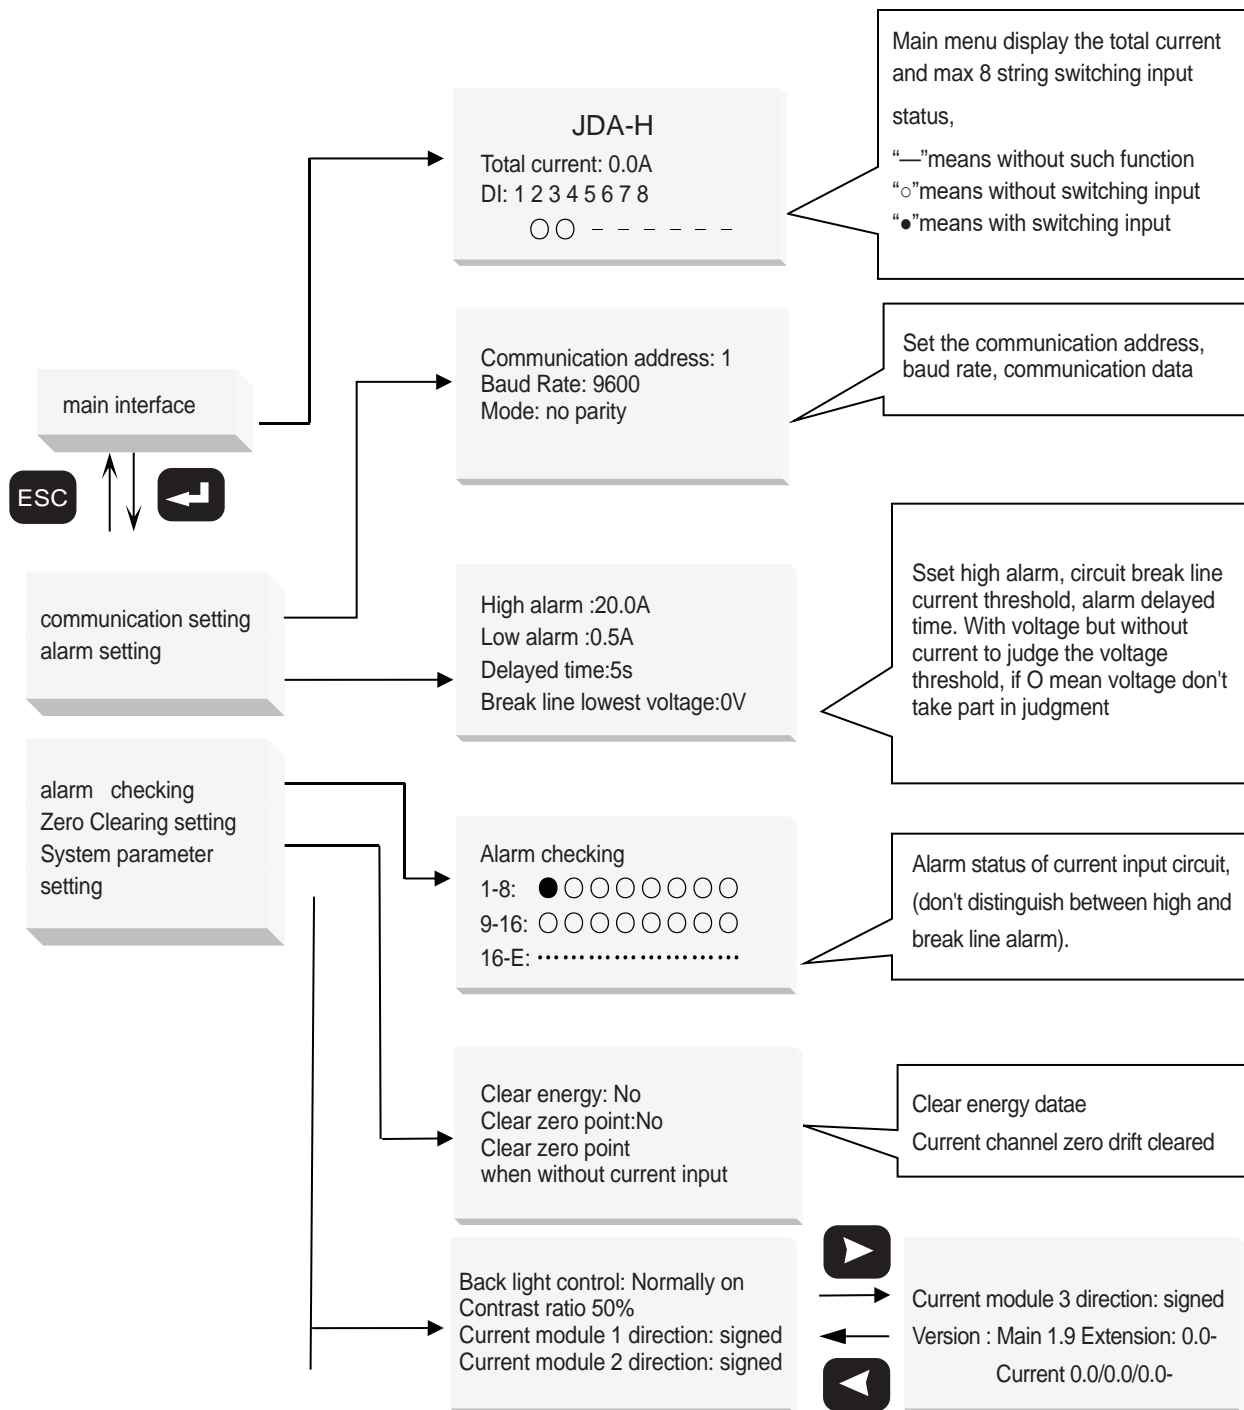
JDA-H
Total current: 0.0A
DI: 1 2 3 4 5 6 7 8
○○ – – – – – –

Main menu display the total current and max 8 string switching input status,
"—"means without such function
"○"means without switching input
"●"means with switching input

main interface

ESC

Communication address: 1
Baud Rate: 9600
Mode: no parity

Set the communication address, baud rate, communication data

communication setting
alarm setting

High alarm :20.0A
Low alarm :0.5A
Delayed time:5s
Break line lowest voltage:0V

Sset high alarm, circuit break line current threshold, alarm delayed time. With voltage but without current to judge the voltage threshold, if O mean voltage don't take part in judgment

alarm checking
Zero Clearing setting
System parameter setting

Alarm checking
1-8: ●○○○○○○○
9-16: ○○○○○○○○
16-E: ························

Alarm status of current input circuit, (don't distinguish between high and break line alarm).

Clear energy: No
Clear zero point:No
Clear zero point when without current input

Clear energy datae
Current channel zero drift cleared

Back light control: Normally on
Contrast ratio 50%
Current module 1 direction: signed
Current module 2 direction: signed

Current module 3 direction: signed
Version : Main 1.9 Extension: 0.0-
Current 0.0/0.0/0.0-